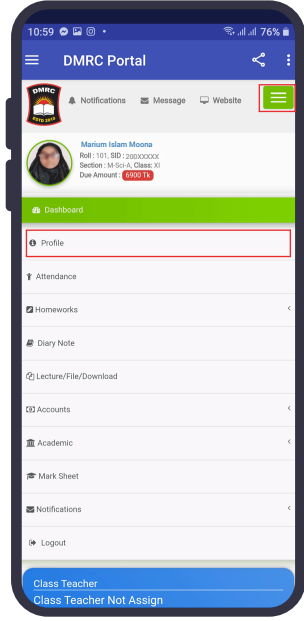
10:59 76%

DMRC Portal

DMRC ESTD 2019

Notifications Message Website

Marium Islam Moona
Roll : 101, SID : 200XXXXX
Section : M-Sci-A, Class: XI
Due Amount : 6900 Tk

Dashboard

Profile

Attendance

Homeworks

Diary Note

Lecture/File/Download

Accounts

Academic

Mark Sheet

Notifications

Logout

Class Teacher
Class Teacher Not Assign